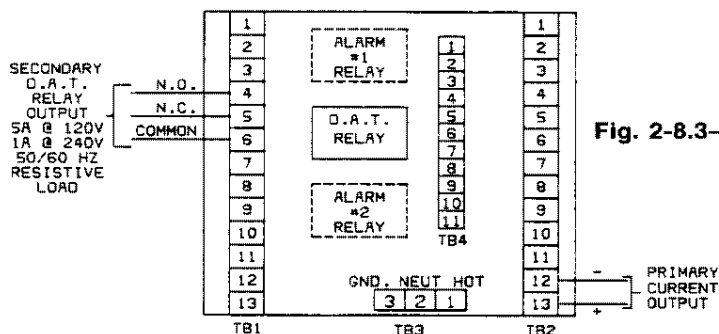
SECONDARY D.A.T. RELAY OUTPUT 5A @ 120V 1A @ 240V 50/60 HZ RESISTIVE LOAD

N.O.
N.C.
COMMON

1
2
3
4
5
6
7
8
9
10
11
12
13
TB1

ALARM #1 RELAY

D.A.T. RELAY

ALARM #2 RELAY

1
2
3
4
5
6
7
8
9
10
11
TB4

GND. NEUT HOT
3 2 1
TB3

1
2
3
4
5
6
7
8
9
10
11
12
13
TB2

Fig. 2-8.3-

-
+
PRIMARY CURRENT OUTPUT